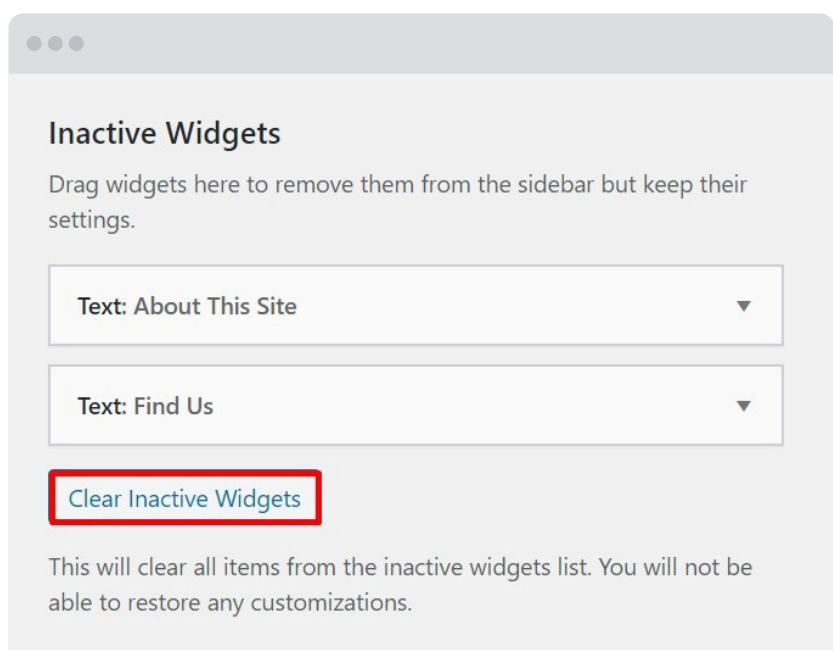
Inactive Widgets

Drag widgets here to remove them from the sidebar but keep their settings.

Text: About This Site

Text: Find Us

Clear Inactive Widgets

This will clear all items from the inactive widgets list. You will not be able to restore any customizations.